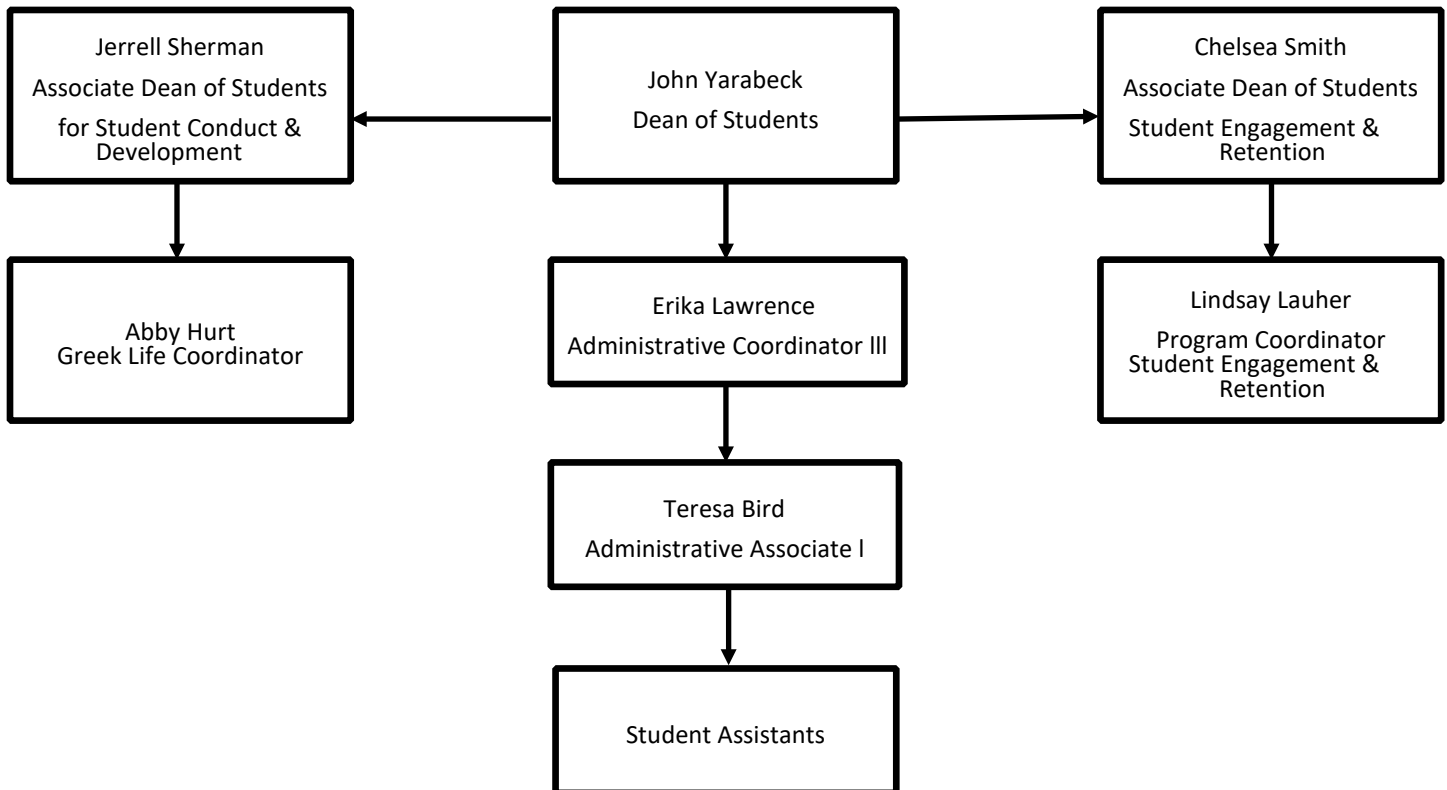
Jerrell Sherman
Associate Dean of Students
for Student Conduct & Development

John Yarabeck
Dean of Students

Chelsea Smith
Associate Dean of Students
Student Engagement & Retention

Abby Hurt
Greek Life Coordinator

Erika Lawrence
Administrative Coordinator lll

Lindsay Lauher
Program Coordinator
Student Engagement & Retention

Teresa Bird
Administrative Associate l

Student Assistants